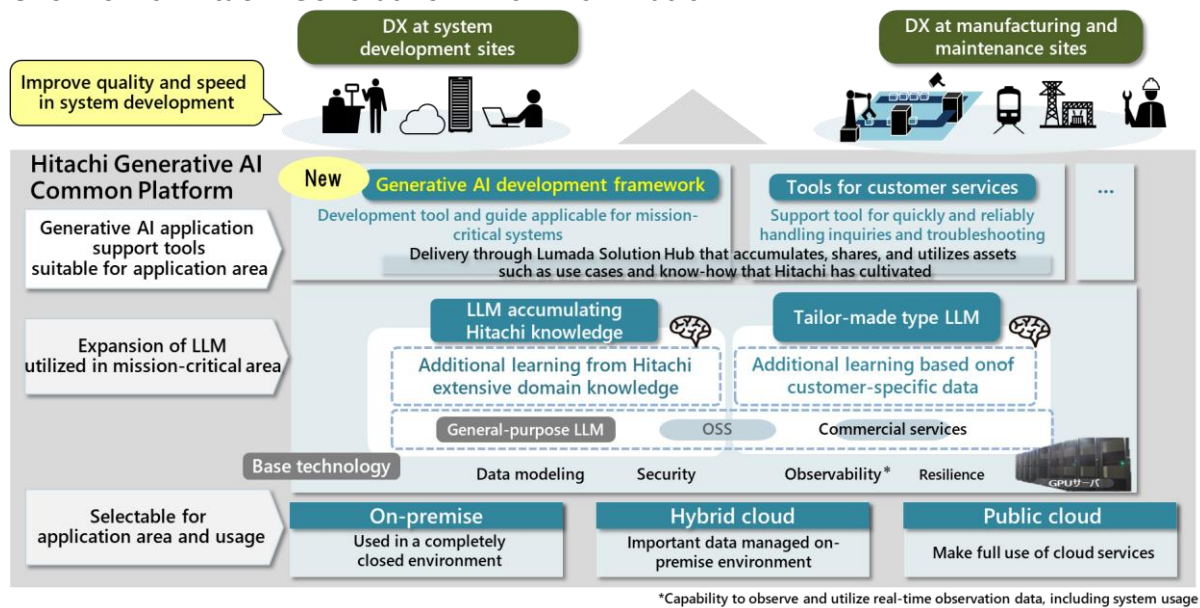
DX at system development sites

DX at manufacturing and maintenance sites

Improve quality and speed in system development

Hitachi Generative AI Common Platform

New

Generative AI development framework

Development tool and guide applicable for mission-critical systems

Tools for customer services

Support tool for quickly and reliably handling inquiries and troubleshooting

...

Generative AI application support tools suitable for application area

Delivery through Lumada Solution Hub that accumulates, shares, and utilizes assets such as use cases and know-how that Hitachi has cultivated

Expansion of LLM utilized in mission-critical area

LLM accumulating Hitachi knowledge

Additional learning from Hitachi extensive domain knowledge

Tailor-made type LLM

Additional learning based onof customer-specific data

General-purpose LLM

OSS

Commercial services

Base technology

Data modeling

Security

Observability*

Resilience

GPUサーバ

Selectable for application area and usage

On-premise

Used in a completely closed environment

Hybrid cloud

Important data managed on-premise environment

Public cloud

Make full use of cloud services

*Capability to observe and utilize real-time observation data, including system usage